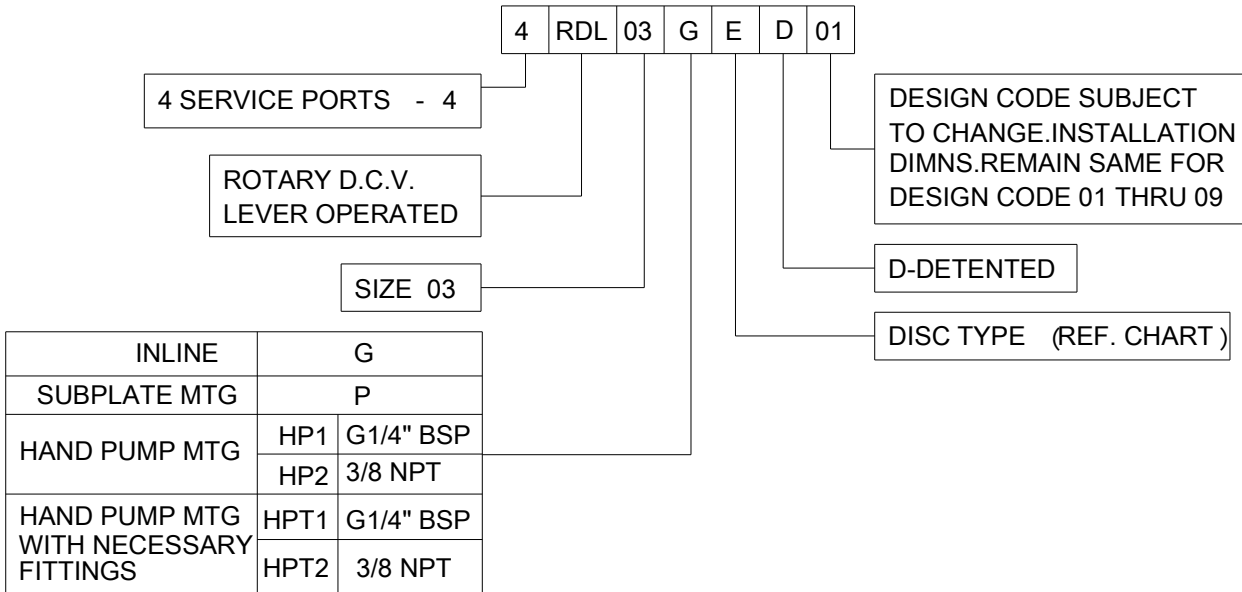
| 4 | RDL | 03 | G | E | D | 01 |
|---|---|---|---|---|---|---|

4 SERVICE PORTS - 4

ROTARY D.C.V. LEVER OPERATED

SIZE 03

DESIGN CODE SUBJECT TO CHANGE.INSTALLATION DIMNS.REMAIN SAME FOR DESIGN CODE 01 THRU 09

D-DETENTED

DISC TYPE (REF. CHART )

| INLINE | G | |
|---|---|---|
| SUBPLATE MTG | P | |
| HAND PUMP MTG | HP1 | G1/4" BSP |
| | HP2 | 3/8 NPT |
| HAND PUMP MTG WITH NECESSARY FITTINGS | HPT1 | G1/4" BSP |
| | HPT2 | 3/8 NPT |